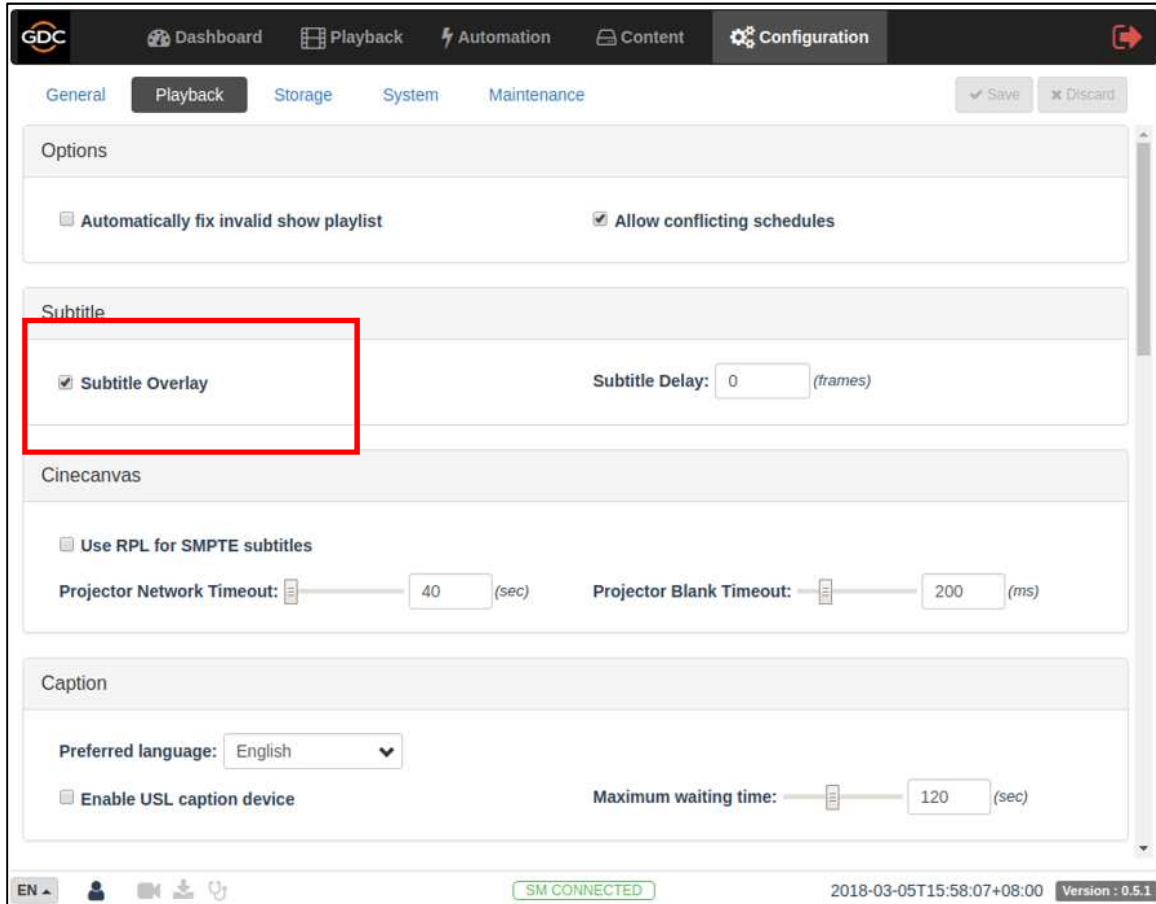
GDC Dashboard Playback Automation Content Configuration

General Playback Storage System Maintenance Save Discard

Options

Automatically fix invalid show playlist

Allow conflicting schedules

Subtitle

Subtitle Overlay

Subtitle Delay: 0 (frames)

Cinecanvas

Use RPL for SMPTE subtitles

Projector Network Timeout: 40 (sec)

Projector Blank Timeout: 200 (ms)

Caption

Preferred language: English

Enable USL caption device

Maximum waiting time: 120 (sec)

EN SM CONNECTED 2018-03-05T15:58:07+08:00 Version : 0.5.1